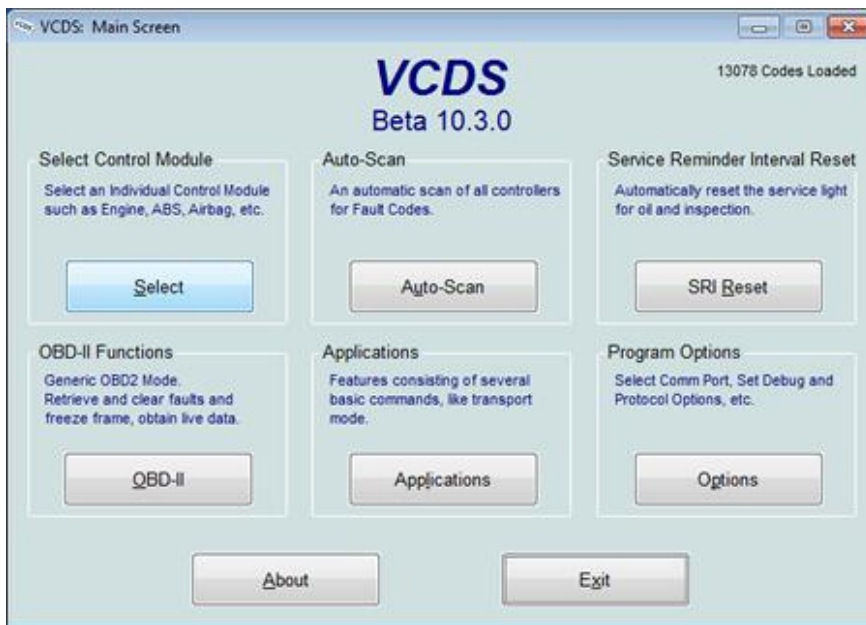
VCDS: Main Screen

VCDS
Beta 10.3.0

13078 Codes Loaded

Select Control Module
Select an Individual Control Module such as Engine, ABS, Airbag, etc.

Select

Auto-Scan
An automatic scan of all controllers for Fault Codes.

Auto-Scan

Service Reminder Interval Reset
Automatically reset the service light for oil and inspection.

SRI Reset

OBD-II Functions
Generic OBD2 Mode.
Retrieve and clear faults and freeze frame, obtain live data.

OBD-II

Applications
Features consisting of several basic commands, like transport mode.

Applications

Program Options
Select Comm Port, Set Debug and Protocol Options, etc.

Options

About

Exit